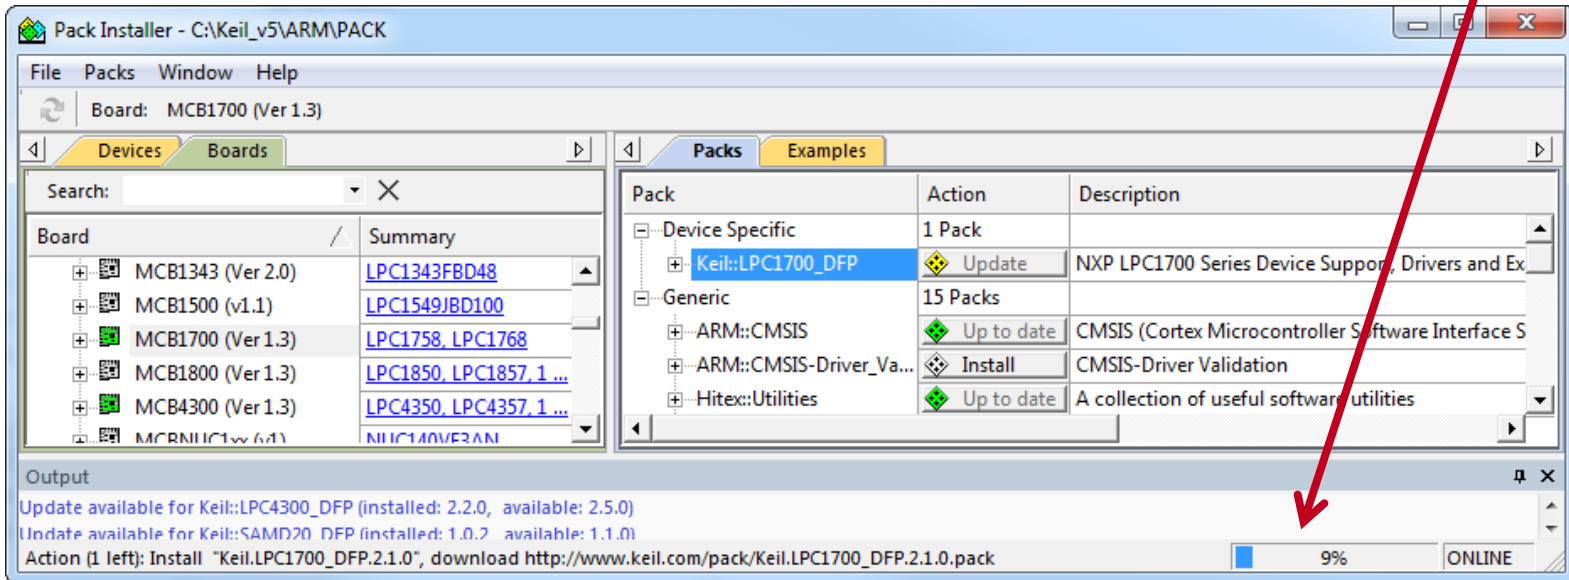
Pack Installer - C:\Keil_v5\ARM\PACK

File Packs Window Help

Board: MCB1700 (Ver 1.3)

Devices Boards

Search:

| Board | Summary |
|---|---|
| MCB1343 (Ver 2.0) | LPC1343FBD48 |
| MCB1500 (v1.1) | LPC1549JBD100 |
| MCB1700 (Ver 1.3) | LPC1758, LPC1768 |
| MCB1800 (Ver 1.3) | LPC1850, LPC1857, 1 ... |
| MCB4300 (Ver 1.3) | LPC4350, LPC4357, 1 ... |
| MCBNUC1xx (v1) | NUC140VE3AN |

Packs Examples

| Pack | Action | Description |
|---|---|---|
| Device Specific | 1 Pack | |
| Keil::LPC1700_DFP | Update | NXP LPC1700 Series Device Support, Drivers and Ex |
| Generic | 15 Pack | |
| ARM::CMSIS | Up to date | CMSIS (Cortex Microcontroller Software Interface S |
| ARM::CMSIS-Driver_Va... | Install | CMSIS-Driver Validation |
| Hitex::Utilities | Up to date | A collection of useful software utilities |

Output

Update available for Keil::LPC4300_DFP (installed: 2.2.0, available: 2.5.0)
Update available for Keil::SAMD20_DFP (installed: 1.0.2, available: 1.1.0)

Action (1 left): Install "Keil.LPC1700_DFP.2.1.0", download http://www.keil.com/pack/Keil.LPC1700_DFP.2.1.0.pack 9% ONLINE